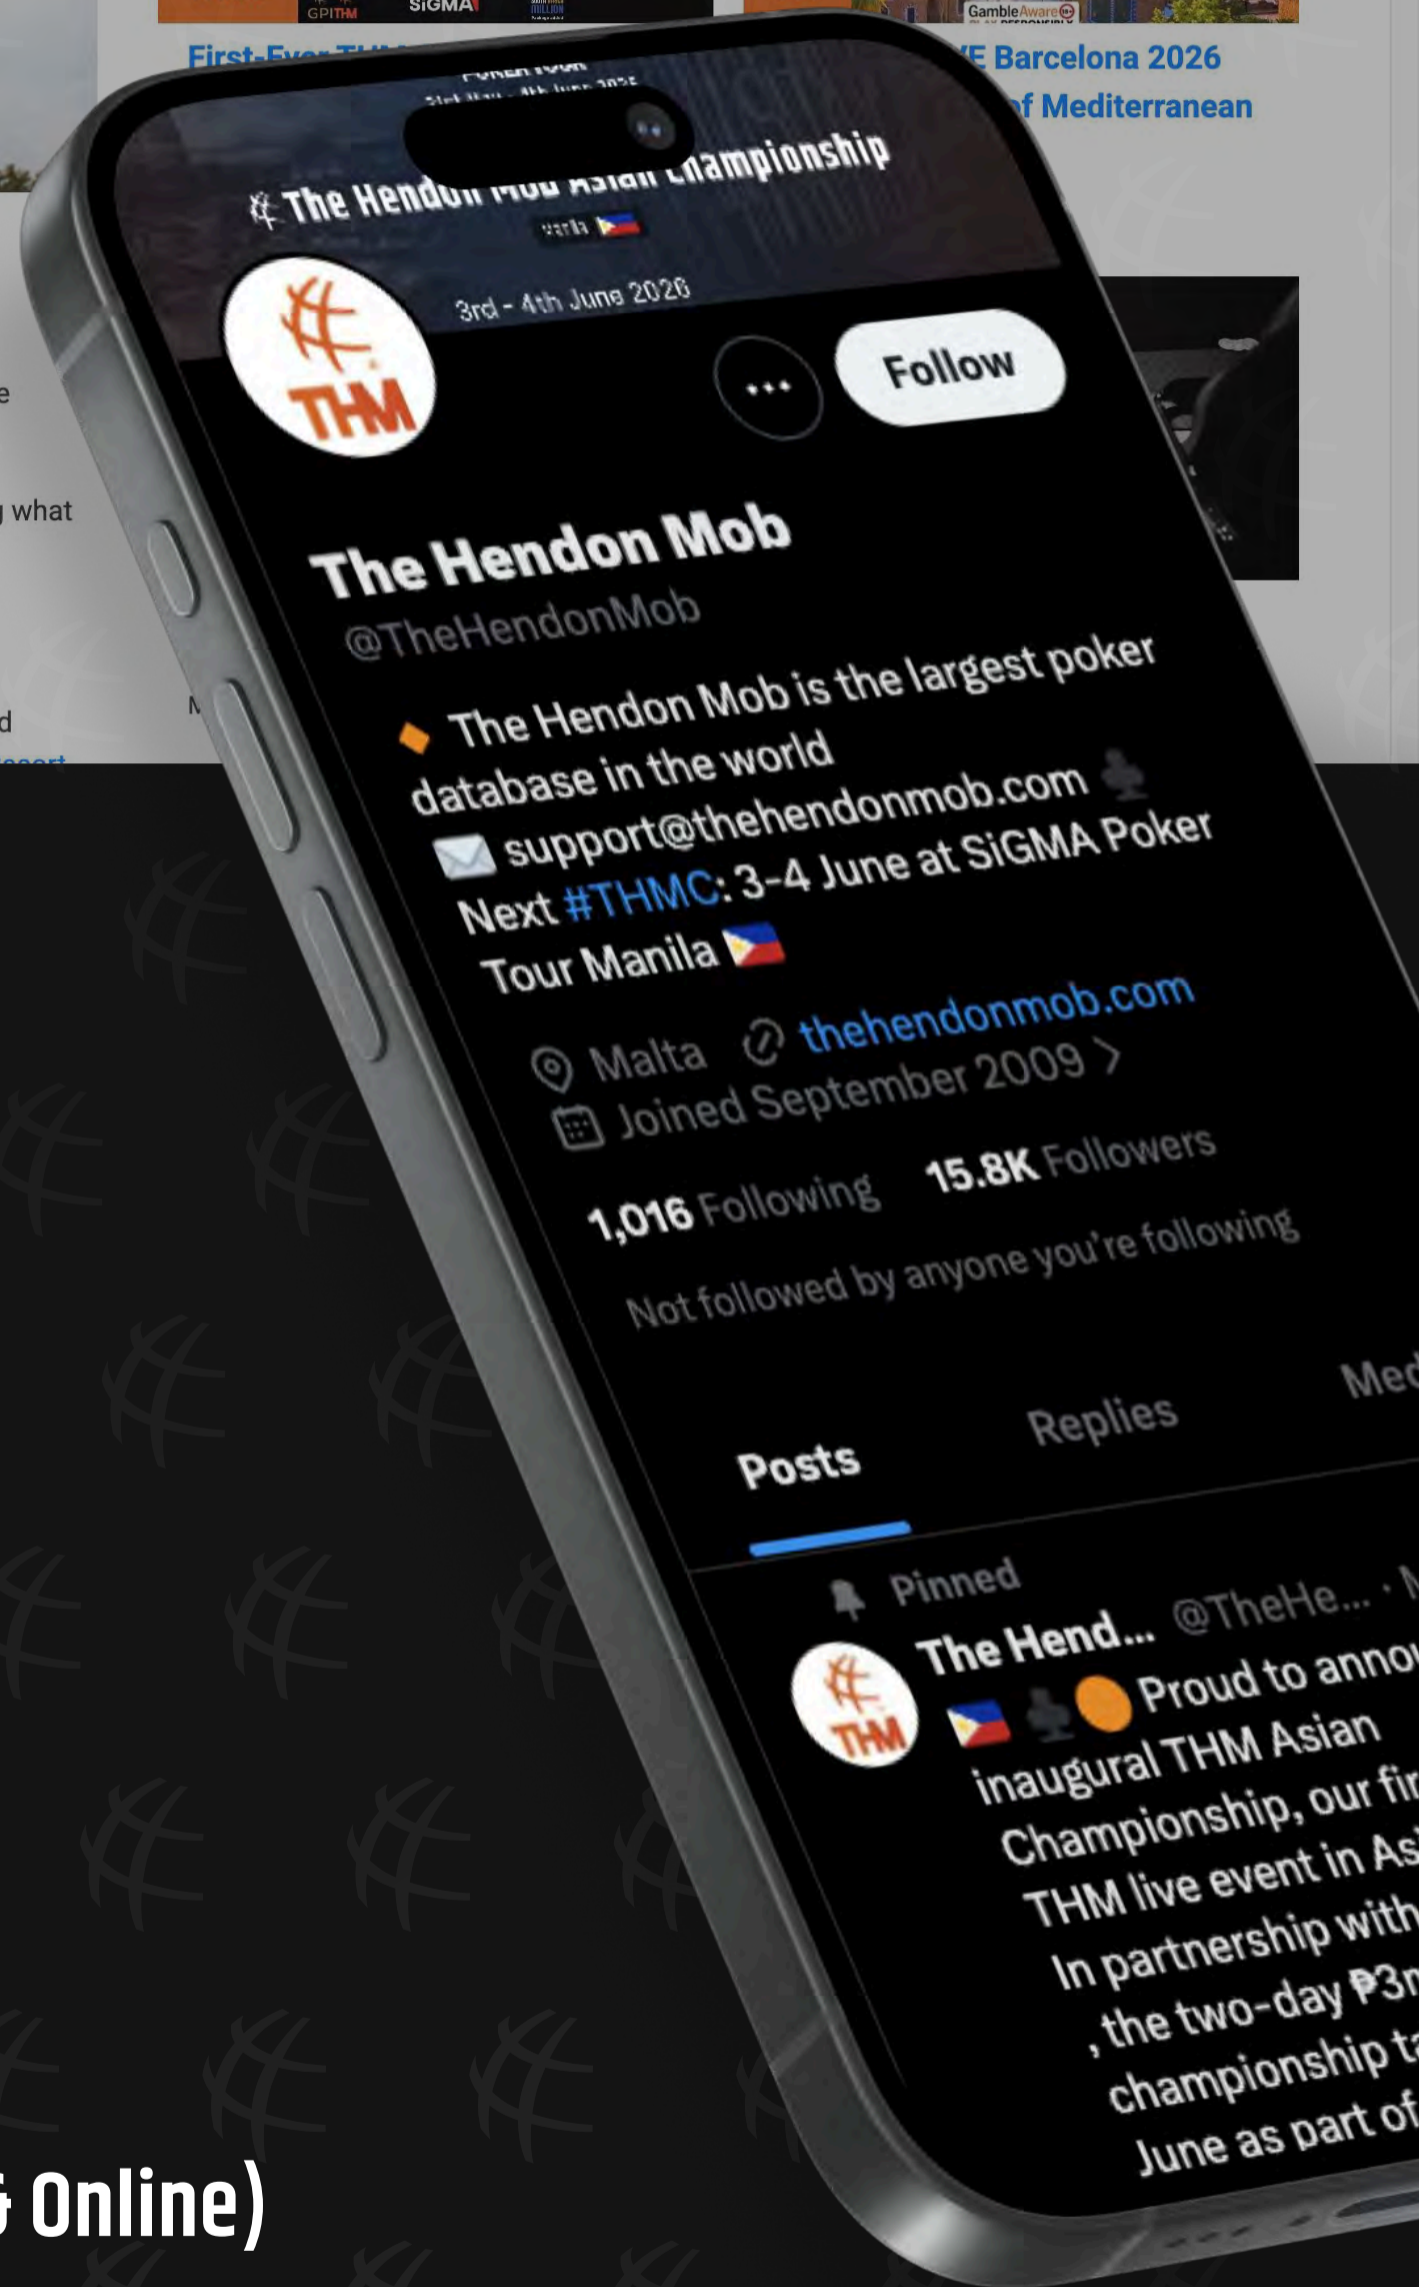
GPITHM SiGMA

First-Ever TH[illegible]

GambleAware

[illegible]E Barcelona 2026
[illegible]f Mediterranean

e

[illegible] what

d

The Hendon Mob Asian Championship

3rd - 4th June 2026

Follow

The Hendon Mob
@TheHendonMob

The Hendon Mob is the largest poker database in the world
support@thehendonmob.com
Next #THMC: 3-4 June at SiGMA Poker Tour Manila

Malta thehendonmob.com
Joined September 2009

1,016 Following 15.8K Followers

Not followed by anyone you're following

Posts Replies Med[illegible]

Pinned
The Hend... @TheHe... · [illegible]
Proud to anno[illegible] inaugural THM Asian Championship, our fi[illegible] THM live event in As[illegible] In partnership with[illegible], the two-day ₱3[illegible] championship t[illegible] June as part of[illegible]

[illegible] Online)